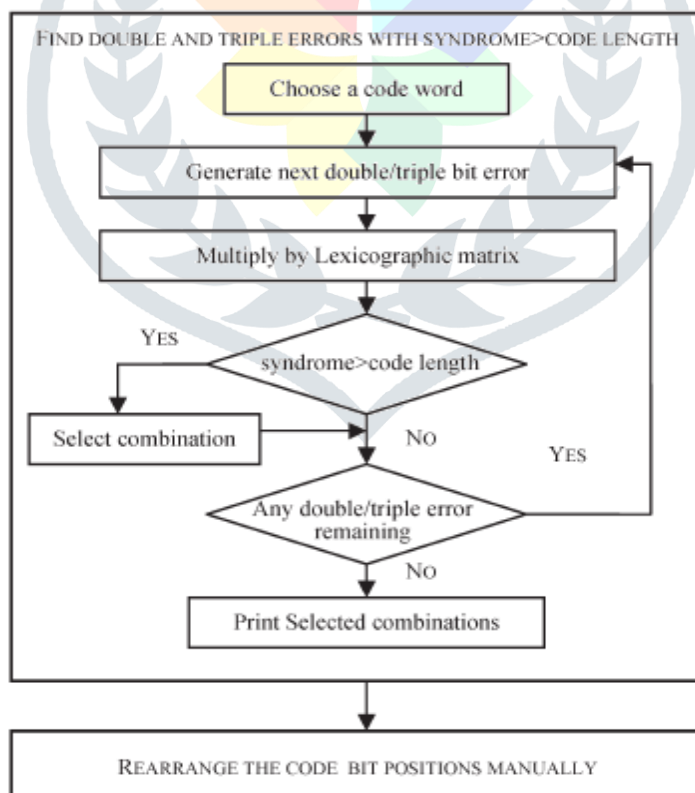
FIND DOUBLE AND TRIPLE ERRORS WITH SYNDROME>CODE LENGTH

Choose a code word

Generate next double/triple bit error

Multiply by Lexicographic matrix

YES

syndrome>code length

Select combination

NO

YES

Any double/triple error remaining

NO

Print Selected combinations

REARRANGE THE CODE BIT POSITIONS MANUALLY